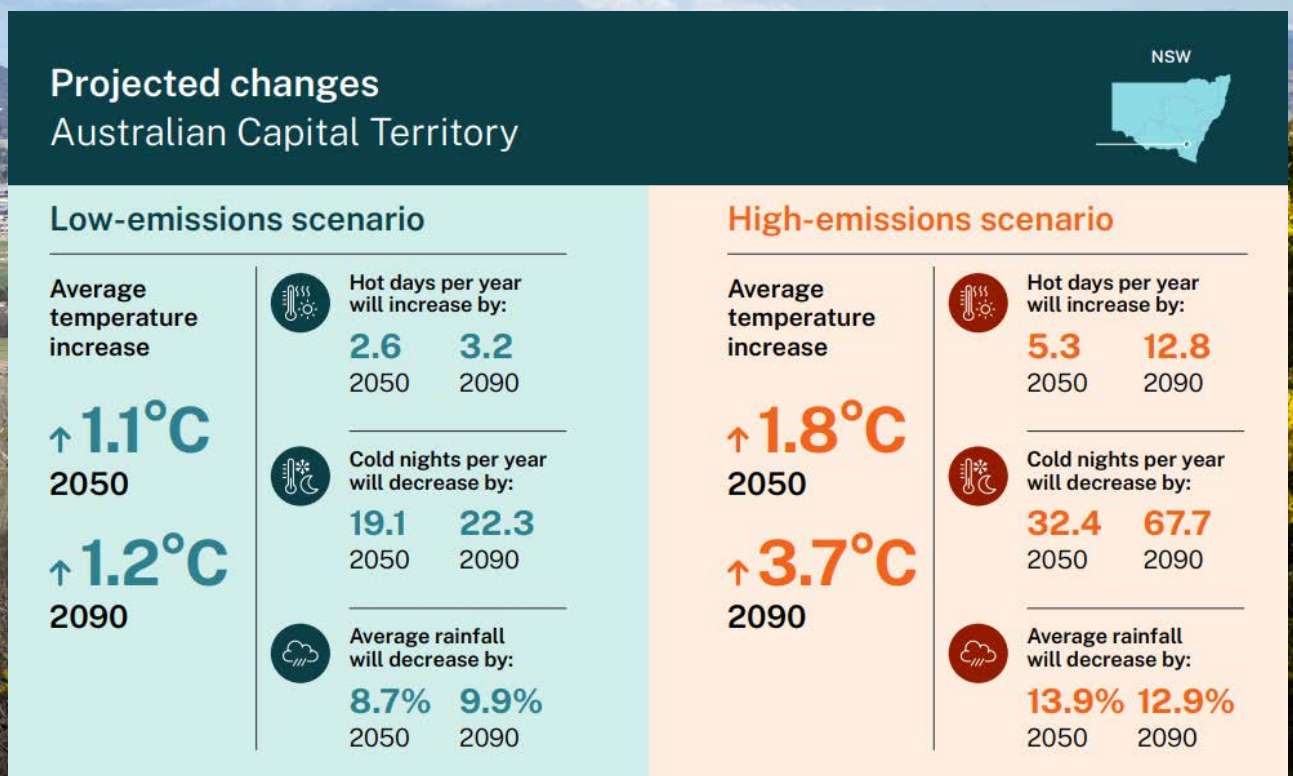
Projected changes
Australian Capital Territory

NSW

Low-emissions scenario

Average temperature increase

↑1.1°C
2050

↑1.2°C
2090

Hot days per year will increase by:
2.6 2050
3.2 2090

Cold nights per year will decrease by:
19.1 2050
22.3 2090

Average rainfall will decrease by:
8.7% 2050
9.9% 2090

High-emissions scenario

Average temperature increase

↑1.8°C
2050

↑3.7°C
2090

Hot days per year will increase by:
5.3 2050
12.8 2090

Cold nights per year will decrease by:
32.4 2050
67.7 2090

Average rainfall will decrease by:
13.9% 2050
12.9% 2090